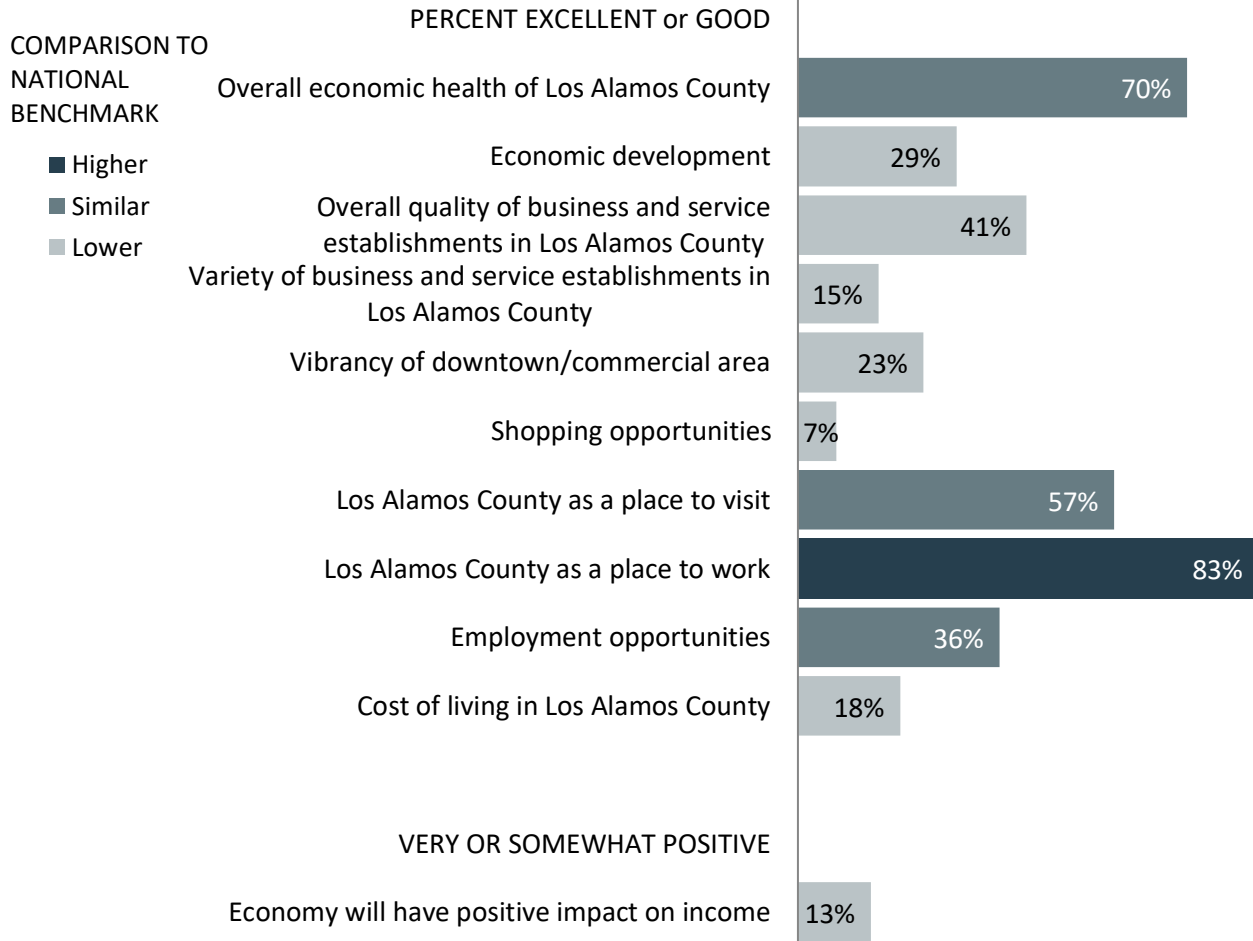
COMPARISON TO NATIONAL BENCHMARK

Higher
Similar
Lower

PERCENT EXCELLENT or GOOD

Overall economic health of Los Alamos County 70%

Economic development 29%

Overall quality of business and service establishments in Los Alamos County 41%

Variety of business and service establishments in Los Alamos County 15%

Vibrancy of downtown/commercial area 23%

Shopping opportunities 7%

Los Alamos County as a place to visit 57%

Los Alamos County as a place to work 83%

Employment opportunities 36%

Cost of living in Los Alamos County 18%

VERY OR SOMEWHAT POSITIVE

Economy will have positive impact on income 13%